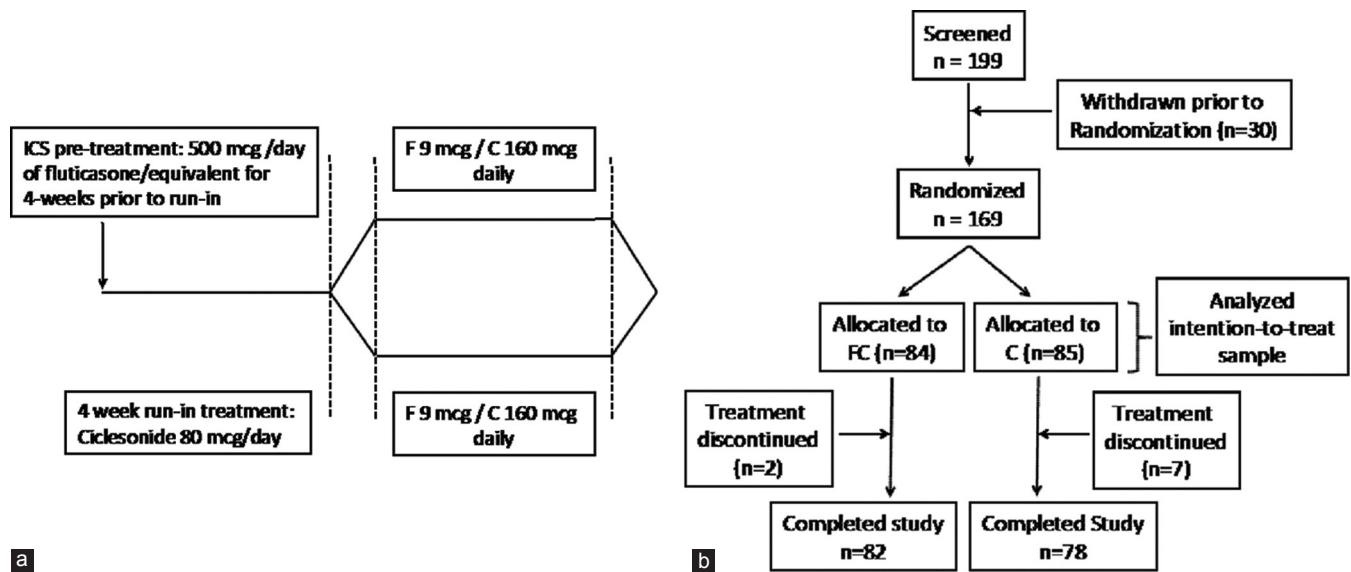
ICS pre-treatment: 500 mcg /day of fluticasone/equivalent for 4-weeks prior to run-in

F 9 mcg / C 160 mcg daily

4 week run-in treatment: Ciclesonide 80 mcg/day

F 9 mcg / C 160 mcg daily

a

Screened
n = 199

Withdrawn prior to Randomization (n=30)

Randomized
n = 169

Allocated to FC (n=84)

Allocated to C (n=85)

Analyzed intention-to-treat sample

Treatment discontinued (n=2)

Treatment discontinued (n=7)

Completed study n=82

Completed Study n=78

b